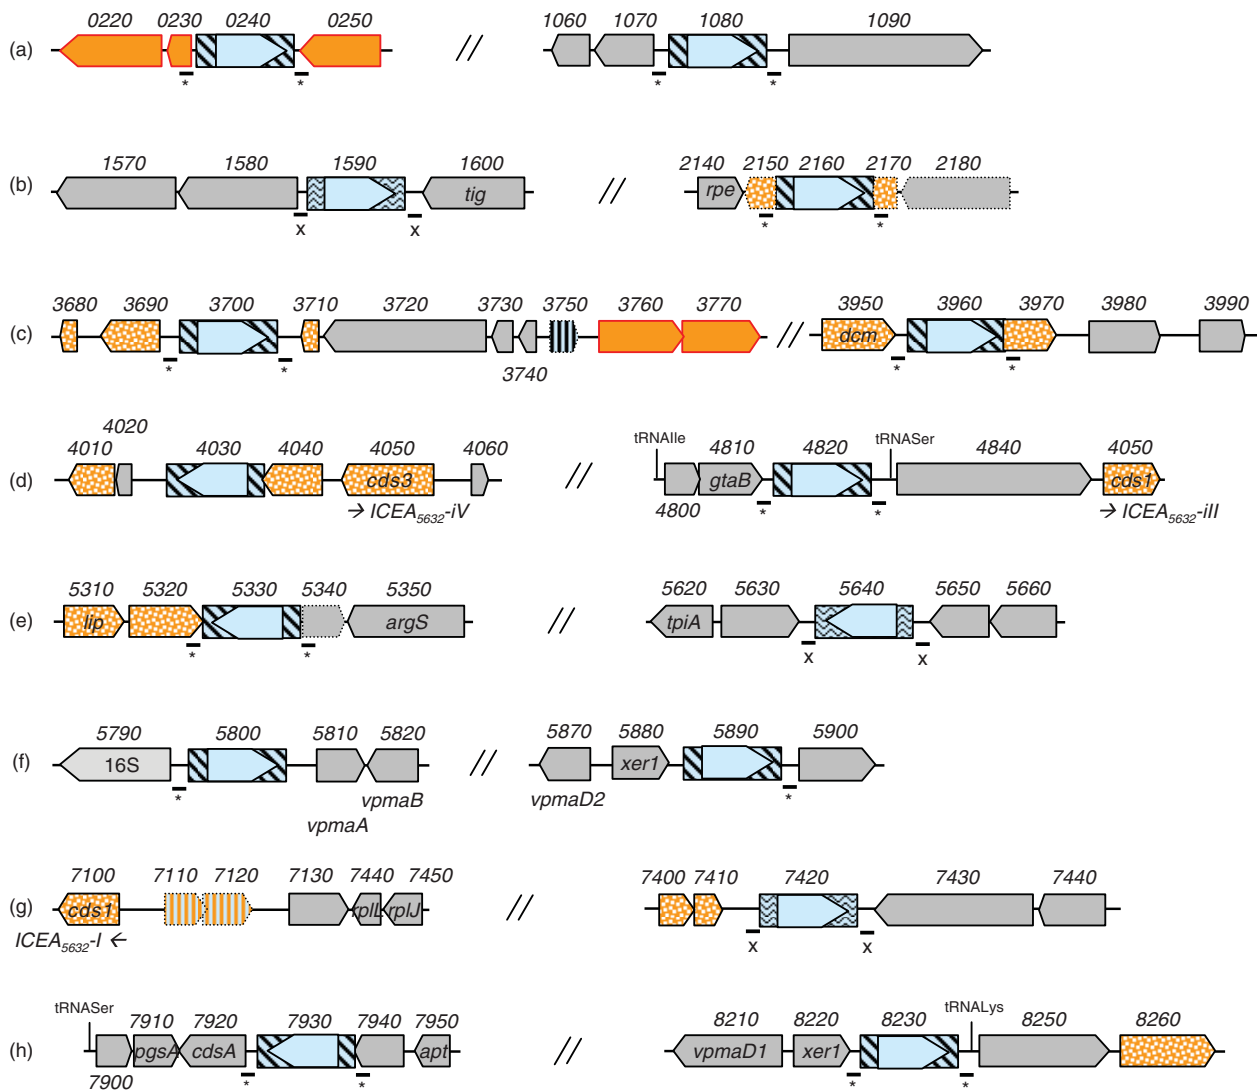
(a) 0220 0230 0240 0250 * * // 1060 1070 1080 1090 * *

(b) 1570 1580 1590 1600 tig x x // 2140 2150 2160 2170 2180 rpe * *

(c) 3680 3690 3700 3710 3720 3730 3750 3760 3770 * * 3740 // 3950 3960 3970 3980 3990 dcm * *

(d) 4020 4010 4030 4040 4050 4060 cds3 → $ICEA_{5632}$-iV // tRNAIle 4810 4820 tRNASer 4840 4050 gtaB cds1 4800 * * → $ICEA_{5632}$-iII

(e) 5310 5320 5330 5340 5350 lip argS * * // 5620 5630 5640 5650 5660 tpiA x x

(f) 5790 5800 5810 5820 16S * vpmaB vpmaA // 5870 5880 5890 5900 xer1 * vpmaD2

(g) 7100 7110 7120 7130 7440 7450 cds1 rplL rplJ $ICEA_{5632}$-I ← // 7400 7410 7420 7430 7440 x x

(h) tRNASer 7910 7920 7930 7940 7950 pgsA cdsA apt 7900 * * // 8210 8220 8230 tRNALys 8250 8260 vpmaD1 xer1 * *